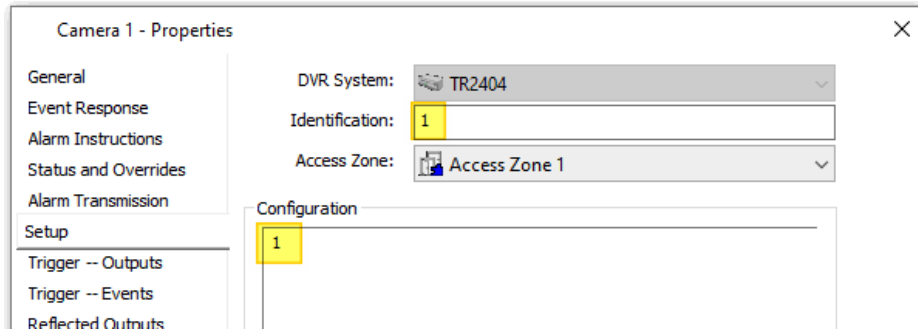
Camera 1 - Properties

×

General
Event Response
Alarm Instructions
Status and Overrides
Alarm Transmission
Setup
Trigger -- Outputs
Trigger -- Events
Reflected Outputs

DVR System: TR2404

Identification: 1

Access Zone: Access Zone 1

Configuration

1